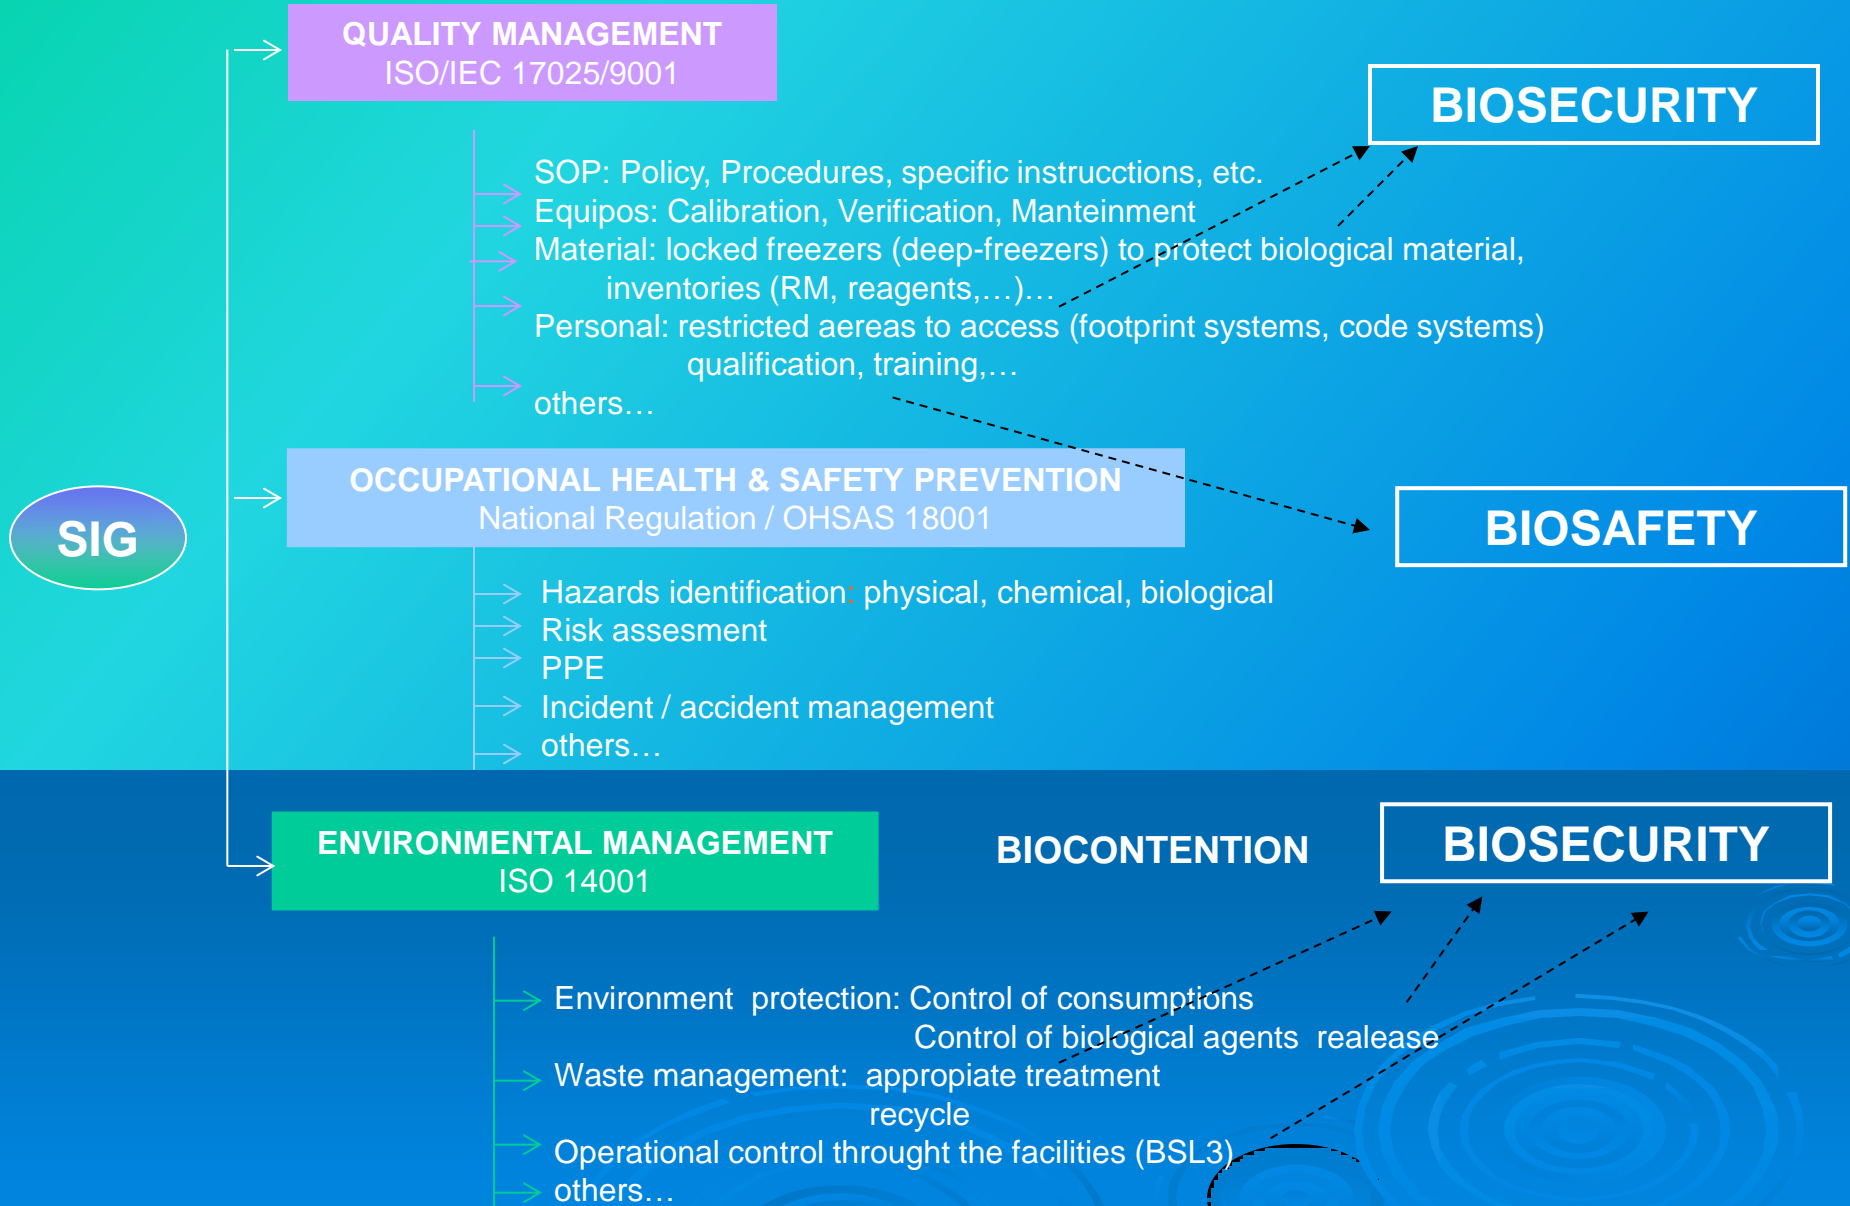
QUALITY MANAGEMENT
ISO/IEC 17025/9001

BIOSECURITY

SOP: Policy, Procedures, specific instrucctions, etc.
Equipos: Calibration, Verification, Manteinment
Material: locked freezers (deep-freezers) to protect biological material, inventories (RM, reagents,…)…
Personal: restricted aereas to access (footprint systems, code systems) qualification, training,…
others…

SIG

OCCUPATIONAL HEALTH & SAFETY PREVENTION
National Regulation / OHSAS 18001

BIOSAFETY

Hazards identification: physical, chemical, biological
Risk assesment
PPE
Incident / accident management
others…

ENVIRONMENTAL MANAGEMENT
ISO 14001

BIOCONTENTION

BIOSECURITY

Environment protection: Control of consumptions
Control of biological agents realease
Waste management: appropiate treatment
recycle
Operational control throught the facilities (BSL3)
others…